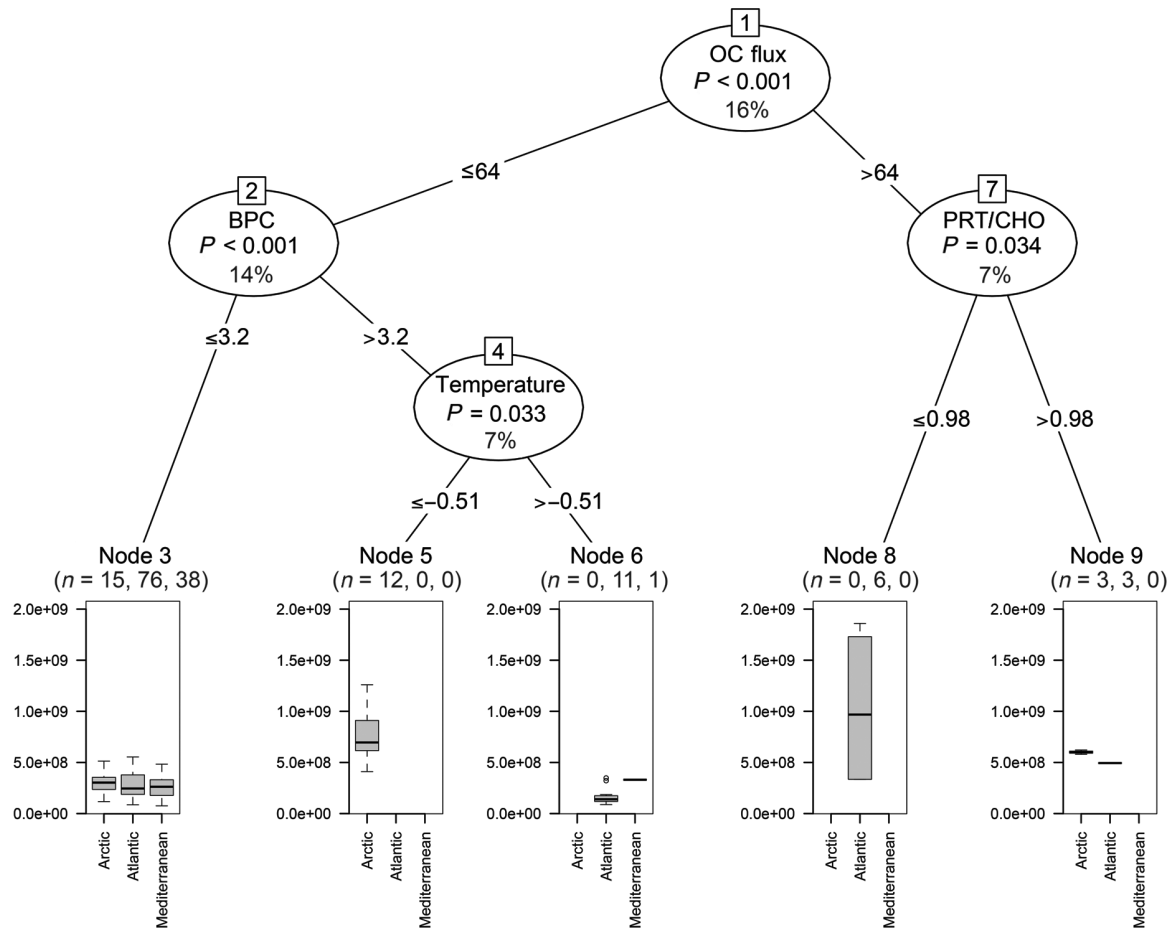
1
OC flux
$P$ < 0.001
16%

≤64

>64

2
BPC
$P$ < 0.001
14%

≤3.2

>3.2

4
Temperature
$P$ = 0.033
7%

≤−0.51

>−0.51

7
PRT/CHO
$P$ = 0.034
7%

≤0.98

>0.98

Node 3
($n$ = 15, 76, 38)
2.0e+09
1.5e+09
1.0e+09
5.0e+08
0.0e+00
Arctic
Atlantic
Mediterranean

Node 5
($n$ = 12, 0, 0)
2.0e+09
1.5e+09
1.0e+09
5.0e+08
0.0e+00
Arctic
Atlantic
Mediterranean

Node 6
($n$ = 0, 11, 1)
2.0e+09
1.5e+09
1.0e+09
5.0e+08
0.0e+00
Arctic
Atlantic
Mediterranean

Node 8
($n$ = 0, 6, 0)
2.0e+09
1.5e+09
1.0e+09
5.0e+08
0.0e+00
Arctic
Atlantic
Mediterranean

Node 9
($n$ = 3, 3, 0)
2.0e+09
1.5e+09
1.0e+09
5.0e+08
0.0e+00
Arctic
Atlantic
Mediterranean